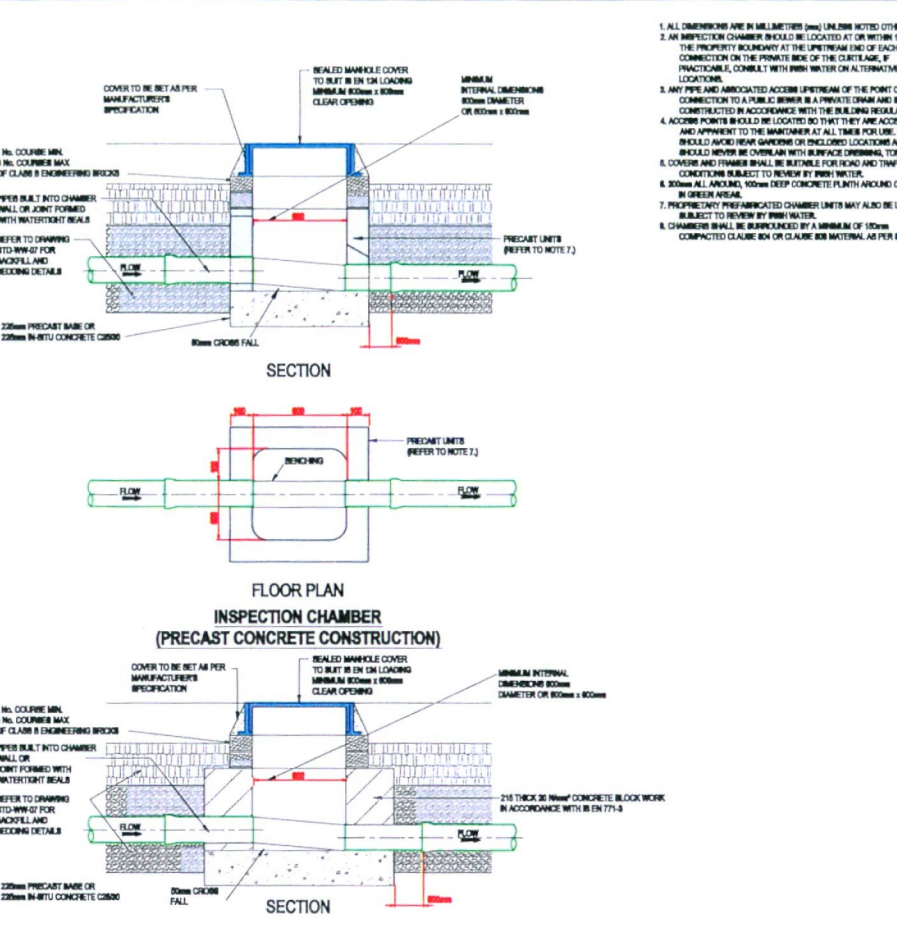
1. ALL DIMENSIONS ARE IN MILLIMETRES (mm) UNLESS NOTED OTH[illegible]
2. AN INSPECTION CHAMBER SHOULD BE LOCATED AT OR WITHIN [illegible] THE PROPERTY BOUNDARY AT THE UPSTREAM END OF EACH CONNECTION ON THE PRIVATE SIDE OF THE CURTILAGE, IF PRACTICABLE, CONSULT WITH IRISH WATER ON ALTERNATIV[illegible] LOCATIONS.
3. ANY PIPE AND ASSOCIATED ACCESS UPSTREAM OF THE POINT O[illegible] CONNECTION TO A PUBLIC SEWER IS A PRIVATE DRAIN AND I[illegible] CONSTRUCTED IN ACCORDANCE WITH THE BUILDING REGUL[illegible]
4. ACCESS POINTS SHOULD BE LOCATED SO THAT THEY ARE ACCE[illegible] AND APPARENT TO THE MAINTAINER AT ALL TIMES FOR USE. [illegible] SHOULD AVOID REAR GARDENS OR ENCLOSED LOCATIONS A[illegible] SHOULD NEVER BE OVERLAIN WITH SURFACE DRESSING, TO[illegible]
5. COVERS AND FRAMES SHALL BE SUITABLE FOR ROAD AND TRAF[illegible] CONDITIONS SUBJECT TO REVIEW BY IRISH WATER.
6. 300mm ALL AROUND, 100mm DEEP CONCRETE PLINTH AROUND C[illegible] IN GREEN AREAS.
7. PROPRIETARY PREFABRICATED CHAMBER UNITS MAY ALSO BE U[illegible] SUBJECT TO REVIEW BY IRISH WATER.
8. CHAMBERS SHALL BE SURROUNDED BY A MINIMUM OF 150mm COMPACTED CLAUSE 804 OR CLAUSE 808 MATERIAL AS PER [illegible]

COVER TO BE SET AS PER MANUFACTURER'S SPECIFICATION
SEALED MANHOLE COVER TO SUIT IS EN 124 LOADING MINIMUM 600mm x 600mm CLEAR OPENING
MINIMUM INTERNAL DIMENSIONS 600mm DIAMETER OR 600mm x 600mm
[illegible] No. COURSE MIN. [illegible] No. COURSES MAX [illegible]F CLASS B ENGINEERING BRICKS
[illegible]IPES BUILT INTO CHAMBER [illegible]ALL OR JOINT FORMED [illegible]WITH WATERTIGHT SEALS
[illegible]EFER TO DRAWING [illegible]TD-WW-07 FOR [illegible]ACKFILL AND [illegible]EDDING DETAILS
PRECAST UNITS (REFER TO NOTE 7.)
FLOW
FLOW
600
225mm PRECAST BASE OR 225mm IN-SITU CONCRETE C25/30
50mm CROSS FALL
600
SECTION

100 600 100
PRECAST UNITS (REFER TO NOTE 7.)
BENCHING
FLOW
FLOW
600
FLOOR PLAN

INSPECTION CHAMBER
(PRECAST CONCRETE CONSTRUCTION)

COVER TO BE SET AS PER MANUFACTURER'S SPECIFICATION
SEALED MANHOLE COVER TO SUIT IS EN 124 LOADING MINIMUM 600mm x 600mm CLEAR OPENING
MINIMUM INTERNAL DIMENSIONS 600mm DIAMETER OR 600mm x 600mm
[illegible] No. COURSE MIN. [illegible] No. COURSES MAX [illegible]F CLASS B ENGINEERING BRICKS
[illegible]IPES BUILT INTO CHAMBER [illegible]ALL OR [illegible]OINT FORMED WITH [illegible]ATERTIGHT SEALS
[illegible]EFER TO DRAWING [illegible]TD-WW-07 FOR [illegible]ACKFILL AND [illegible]EDDING DETAILS
215 THICK 20 N/mm² CONCRETE BLOCK WORK IN ACCORDANCE WITH IS EN 771-3
FLOW
FLOW
600
225mm PRECAST BASE OR 225mm IN-SITU CONCRETE C25/30
50mm CROSS FALL
600
SECTION